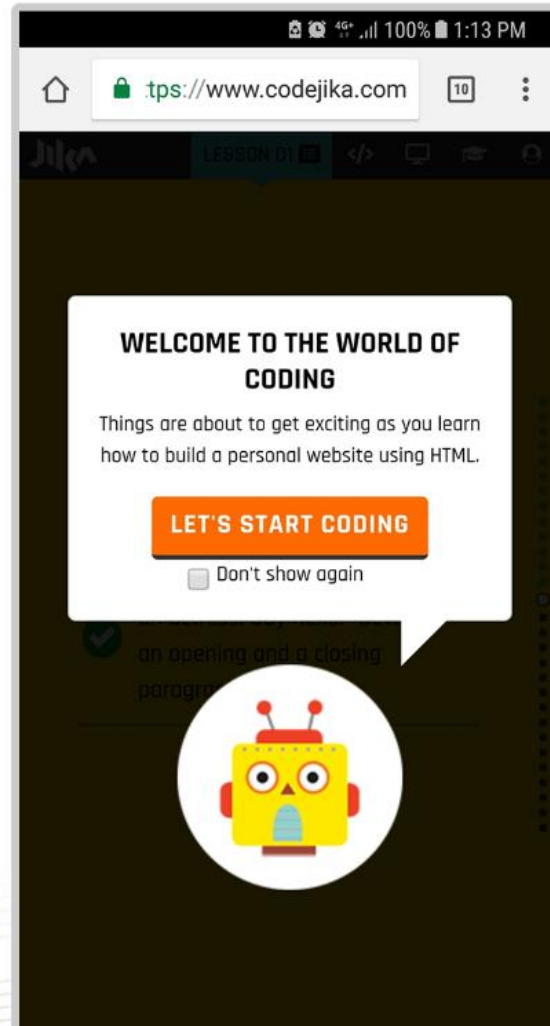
4G+ 100% 1:13 PM

tps://www.codejika.com 10

Jika LESSON 01

WELCOME TO THE WORLD OF CODING

Things are about to get exciting as you learn how to build a personal website using HTML.

LET'S START CODING

Don't show again

an opening and a closing paragr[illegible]